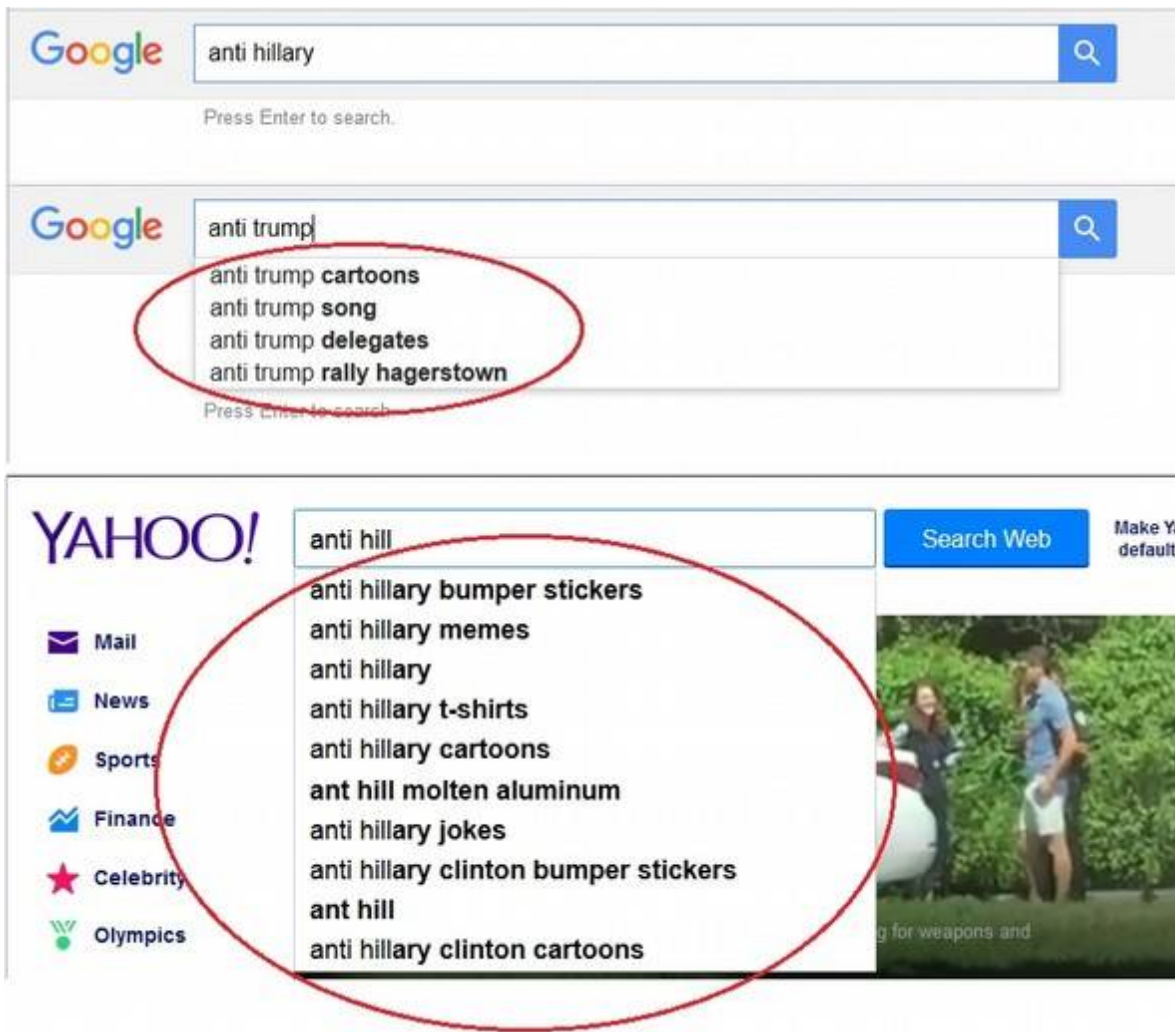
Google
anti hillary
Press Enter to search.

Google
anti trump
anti trump cartoons
anti trump song
anti trump delegates
anti trump rally hagerstown
Press Enter to search.

YAHOO!
anti hill
Search Web
Make Y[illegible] default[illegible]

anti hillary bumper stickers
anti hillary memes
anti hillary
anti hillary t-shirts
anti hillary cartoons
ant hill molten aluminum
anti hillary jokes
anti hillary clinton bumper stickers
ant hill
anti hillary clinton cartoons

Mail
News
Sports
Finance
Celebrity
Olympics

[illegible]g for weapons and